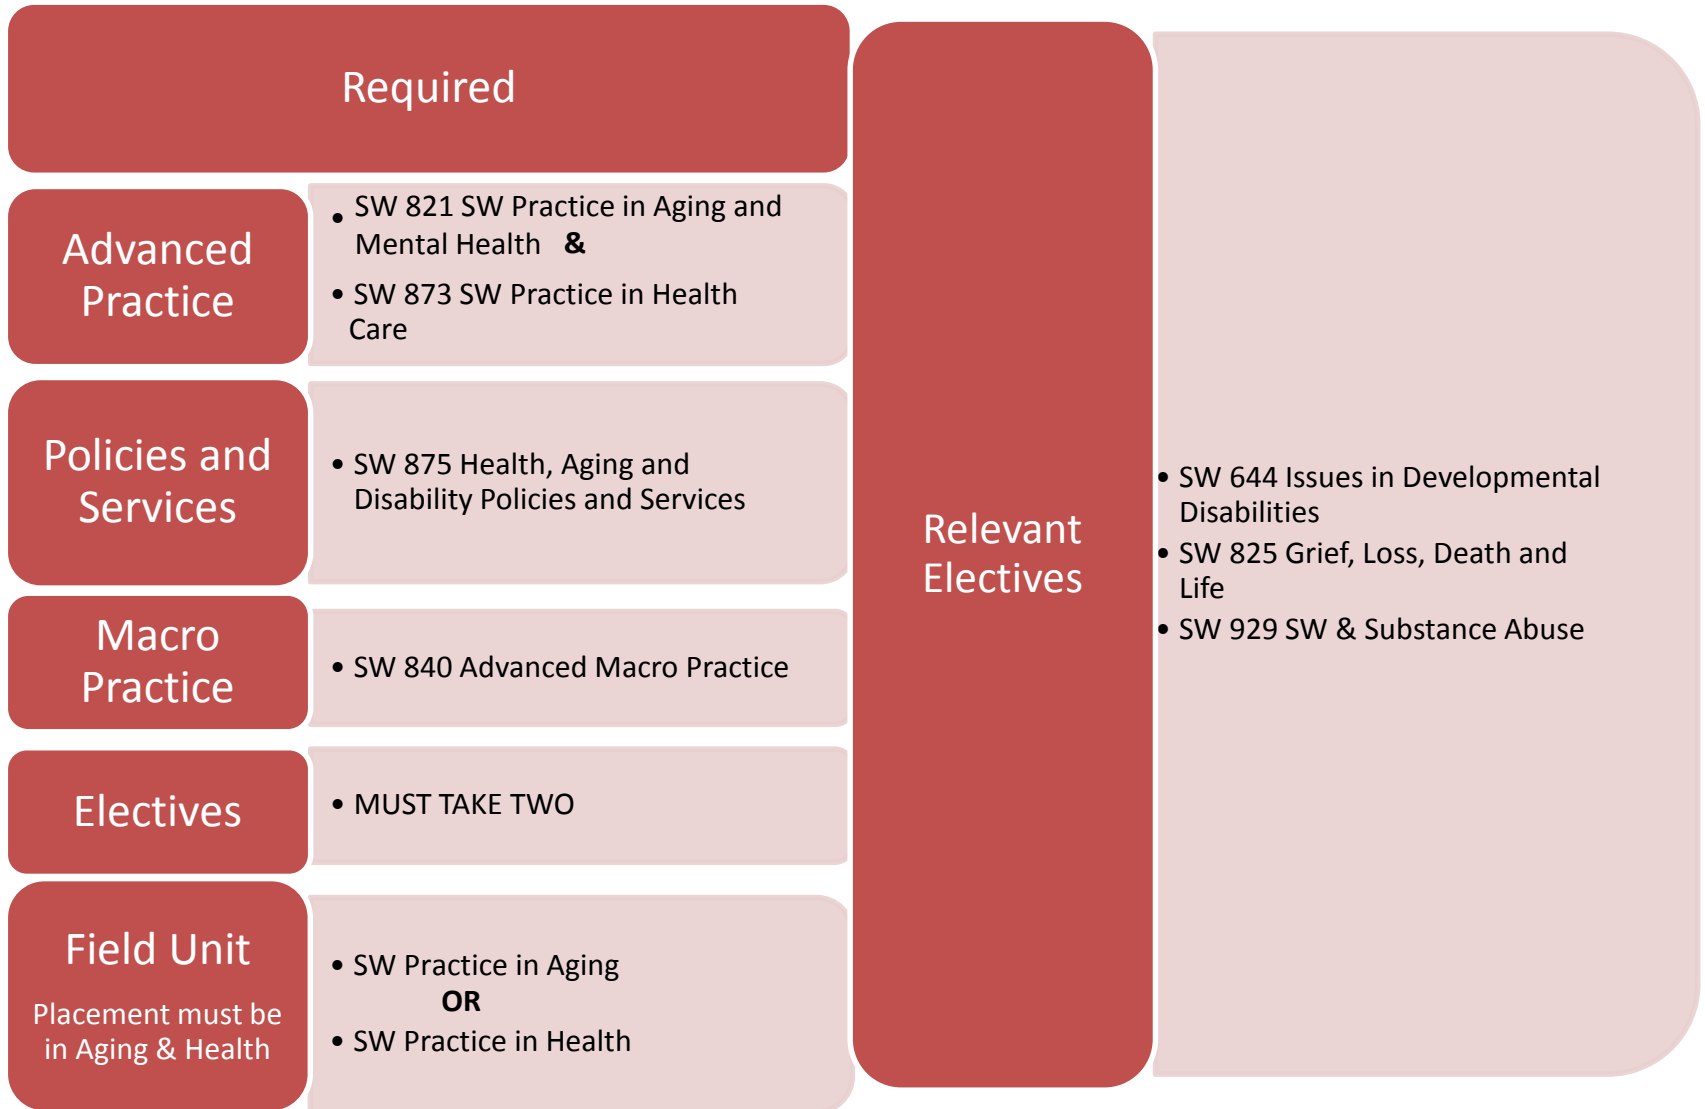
Required

Advanced Practice

- SW 821 SW Practice in Aging and Mental Health **&**
- SW 873 SW Practice in Health Care

Policies and Services

- SW 875 Health, Aging and Disability Policies and Services

Macro Practice

- SW 840 Advanced Macro Practice

Electives

- MUST TAKE TWO

Field Unit

Placement must be in Aging & Health

- SW Practice in Aging

**OR**

- SW Practice in Health

Relevant Electives

- SW 644 Issues in Developmental Disabilities
- SW 825 Grief, Loss, Death and Life
- SW 929 SW & Substance Abuse